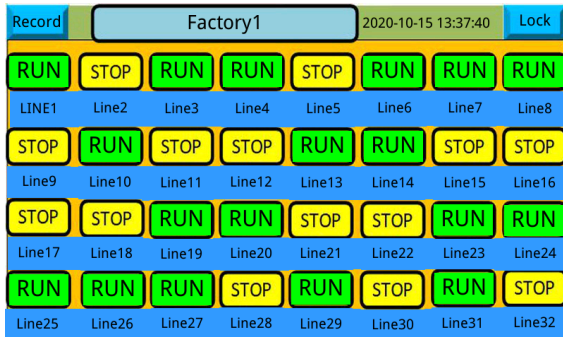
Record Factory1 2020-10-15 13:37:40 Lock

| RUN | STOP | RUN | RUN | STOP | RUN | RUN | RUN |
|---|---|---|---|---|---|---|---|
| LINE1 | Line2 | Line3 | Line4 | Line5 | Line6 | Line7 | Line8 |
| STOP | RUN | STOP | STOP | RUN | RUN | STOP | STOP |
| Line9 | Line10 | Line11 | Line12 | Line13 | Line14 | Line15 | Line16 |
| STOP | STOP | RUN | RUN | STOP | STOP | STOP | RUN |
| Line17 | Line18 | Line19 | Line20 | Line21 | Line22 | Line23 | Line24 |
| RUN | RUN | RUN | STOP | RUN | STOP | RUN | STOP |
| Line25 | Line26 | Line27 | Line28 | Line29 | Line30 | Line31 | Line32 |